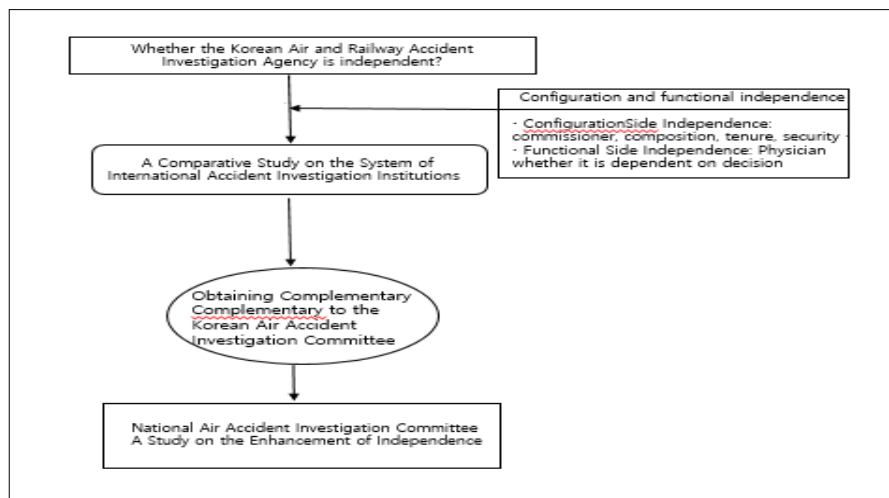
Whether the Korean Air and Railway Accident Investigation Agency is independent?

Configuration and functional independence

- ConfigurationSide Independence: commissioner, composition, tenure, security -
- Functional Side Independence: Physician whether it is dependent on decision

A Comparative Study on the System of International Accident Investigation Institutions

Obtaining Complementary Complementary to the Korean Air Accident Investigation Committee

National Air Accident Investigation Committee A Study on the Enhancement of Independence